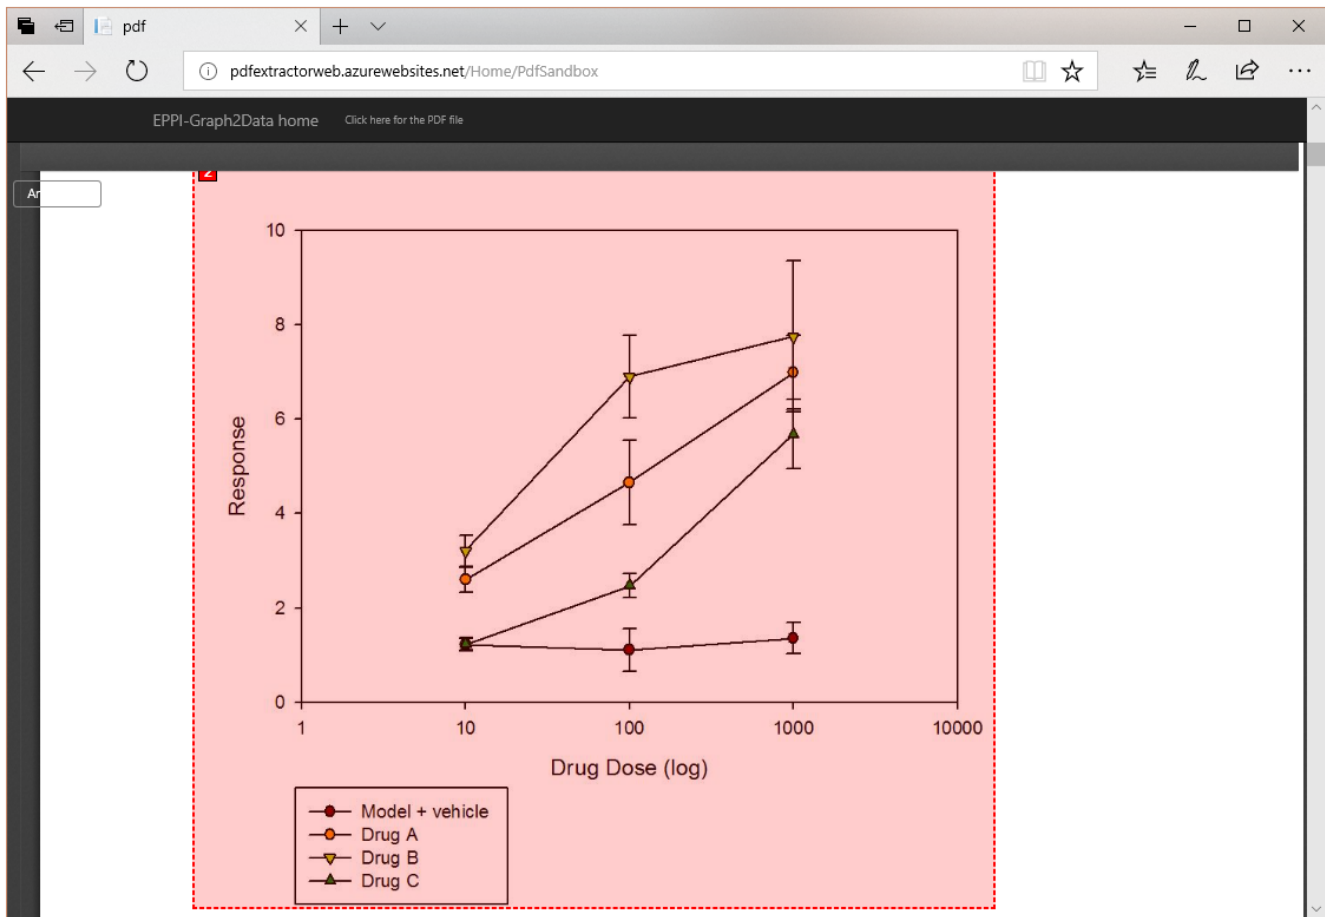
pdf

pdfextractorweb.azurewebsites.net/Home/PdfSandbox

EPPI-Graph2Data home Click here for the PDF file

An

2

10
8
6
4
2
0

Response

1 10 100 1000 10000

Drug Dose (log)

Model + vehicle
Drug A
Drug B
Drug C